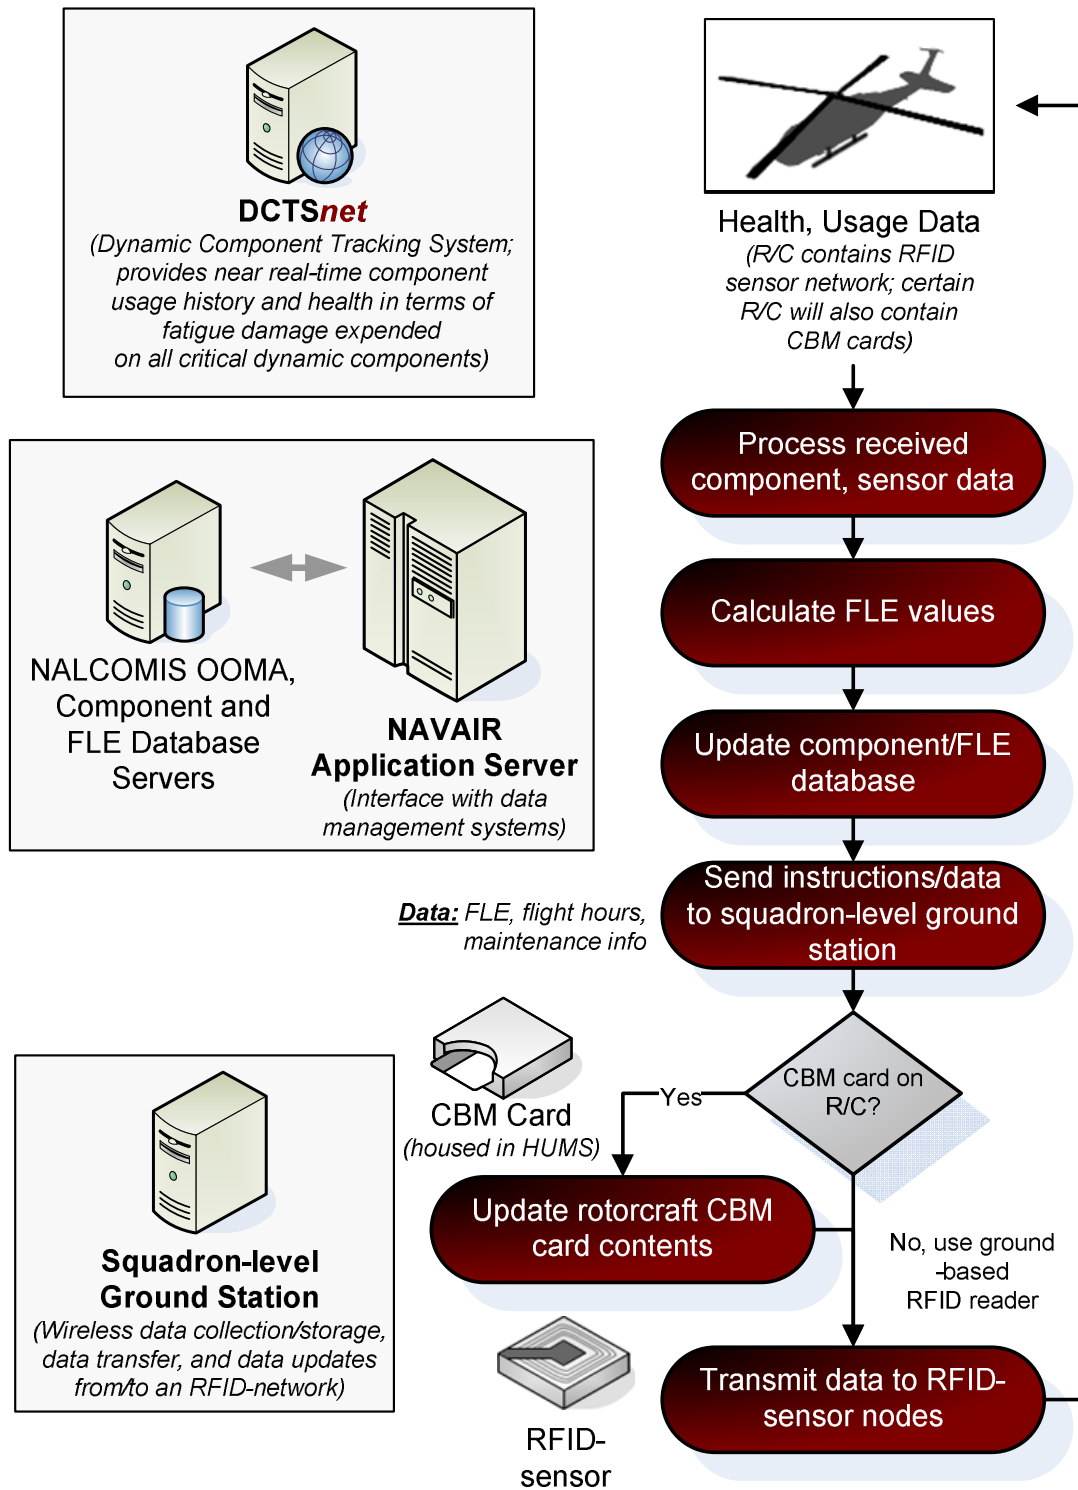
DCTSnet
(Dynamic Component Tracking System; provides near real-time component usage history and health in terms of fatigue damage expended on all critical dynamic components)

Health, Usage Data
(R/C contains RFID sensor network; certain R/C will also contain CBM cards)

Process received component, sensor data

NALCOMIS OOMA, Component and FLE Database Servers

NAVAIR Application Server
(Interface with data management systems)

Calculate FLE values

Update component/FLE database

Data: FLE, flight hours, maintenance info

Send instructions/data to squadron-level ground station

CBM Card
(housed in HUMS)

Yes

CBM card on R/C?

Squadron-level Ground Station
(Wireless data collection/storage, data transfer, and data updates from/to an RFID-network)

Update rotorcraft CBM card contents

No, use ground -based RFID reader

Transmit data to RFID-sensor nodes

RFID-sensor